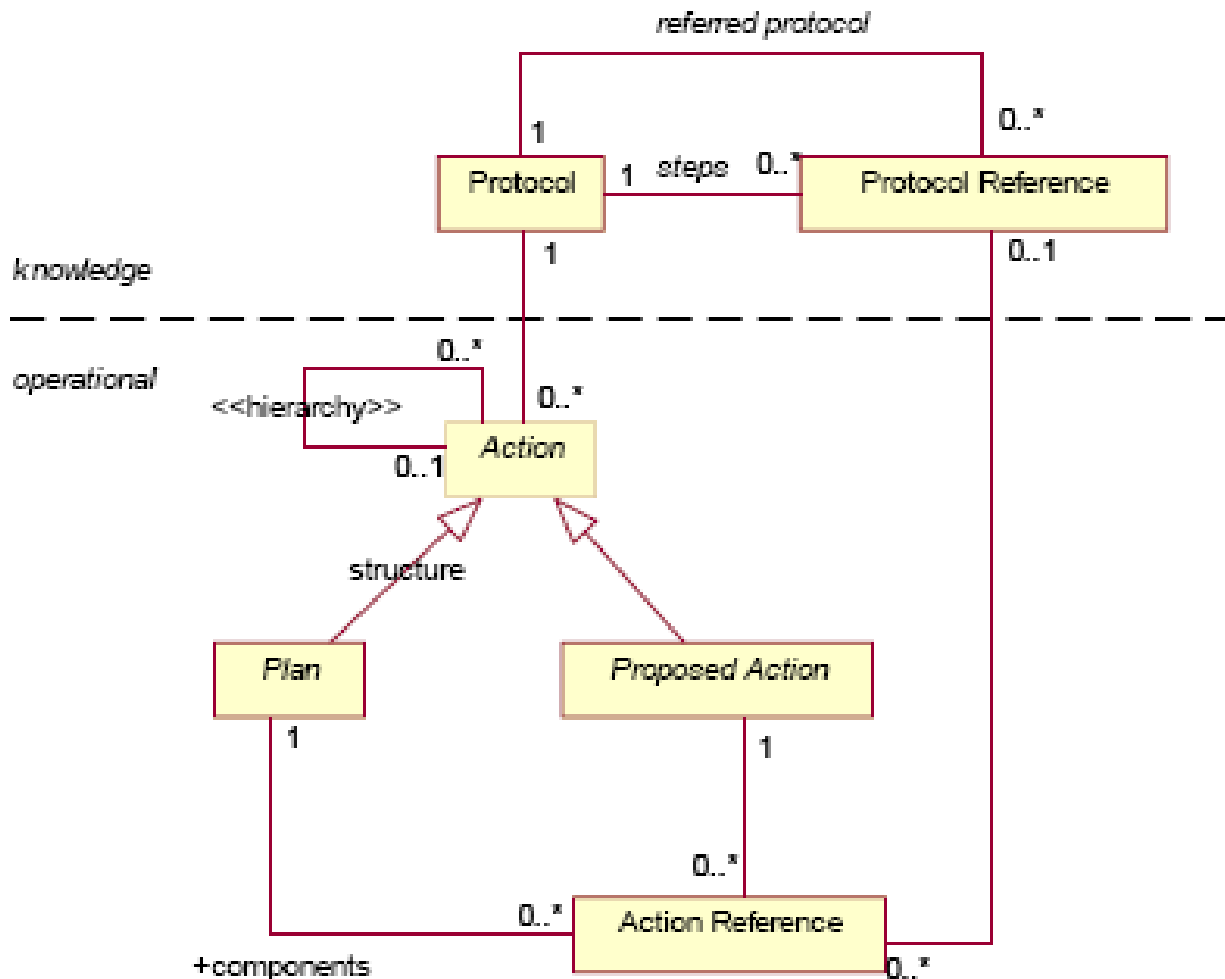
referred protocol

1

0..*

Protocol

1

steps

0..*

Protocol Reference

1

0..1

knowledge

operational

0..*

<<hierarchy>>

0..*

0..1

Action

structure

Plan

Proposed Action

1

1

0..*

0..*

Action Reference

+components

0..*